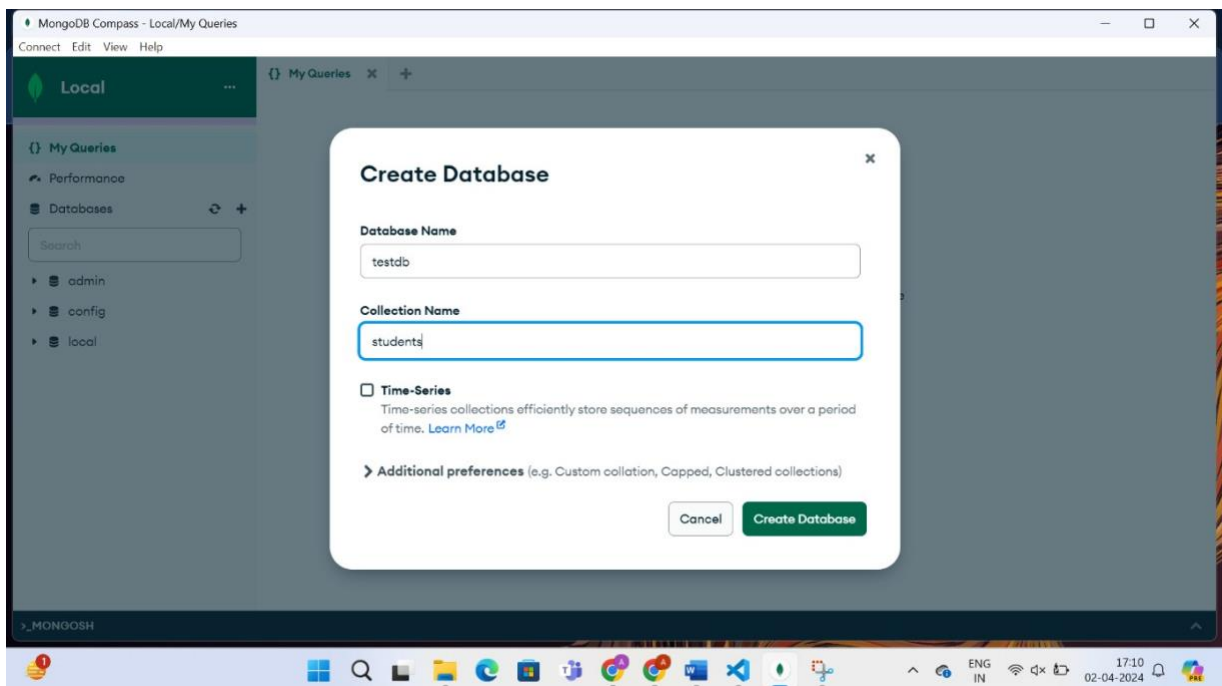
MongoDB Compass - Local/My Queries
Connect Edit View Help

Local ...

{} My Queries ✕ +

{} My Queries
Performance
Databases
Search
admin
config
local

Create Database

Database Name
testdb

Collection Name
students

Time-Series
Time-series collections efficiently store sequences of measurements over a period of time. Learn More

> Additional preferences (e.g. Custom collation, Capped, Clustered collections)

Cancel
Create Database

>_MONGOSH

ENG IN
17:10
02-04-2024